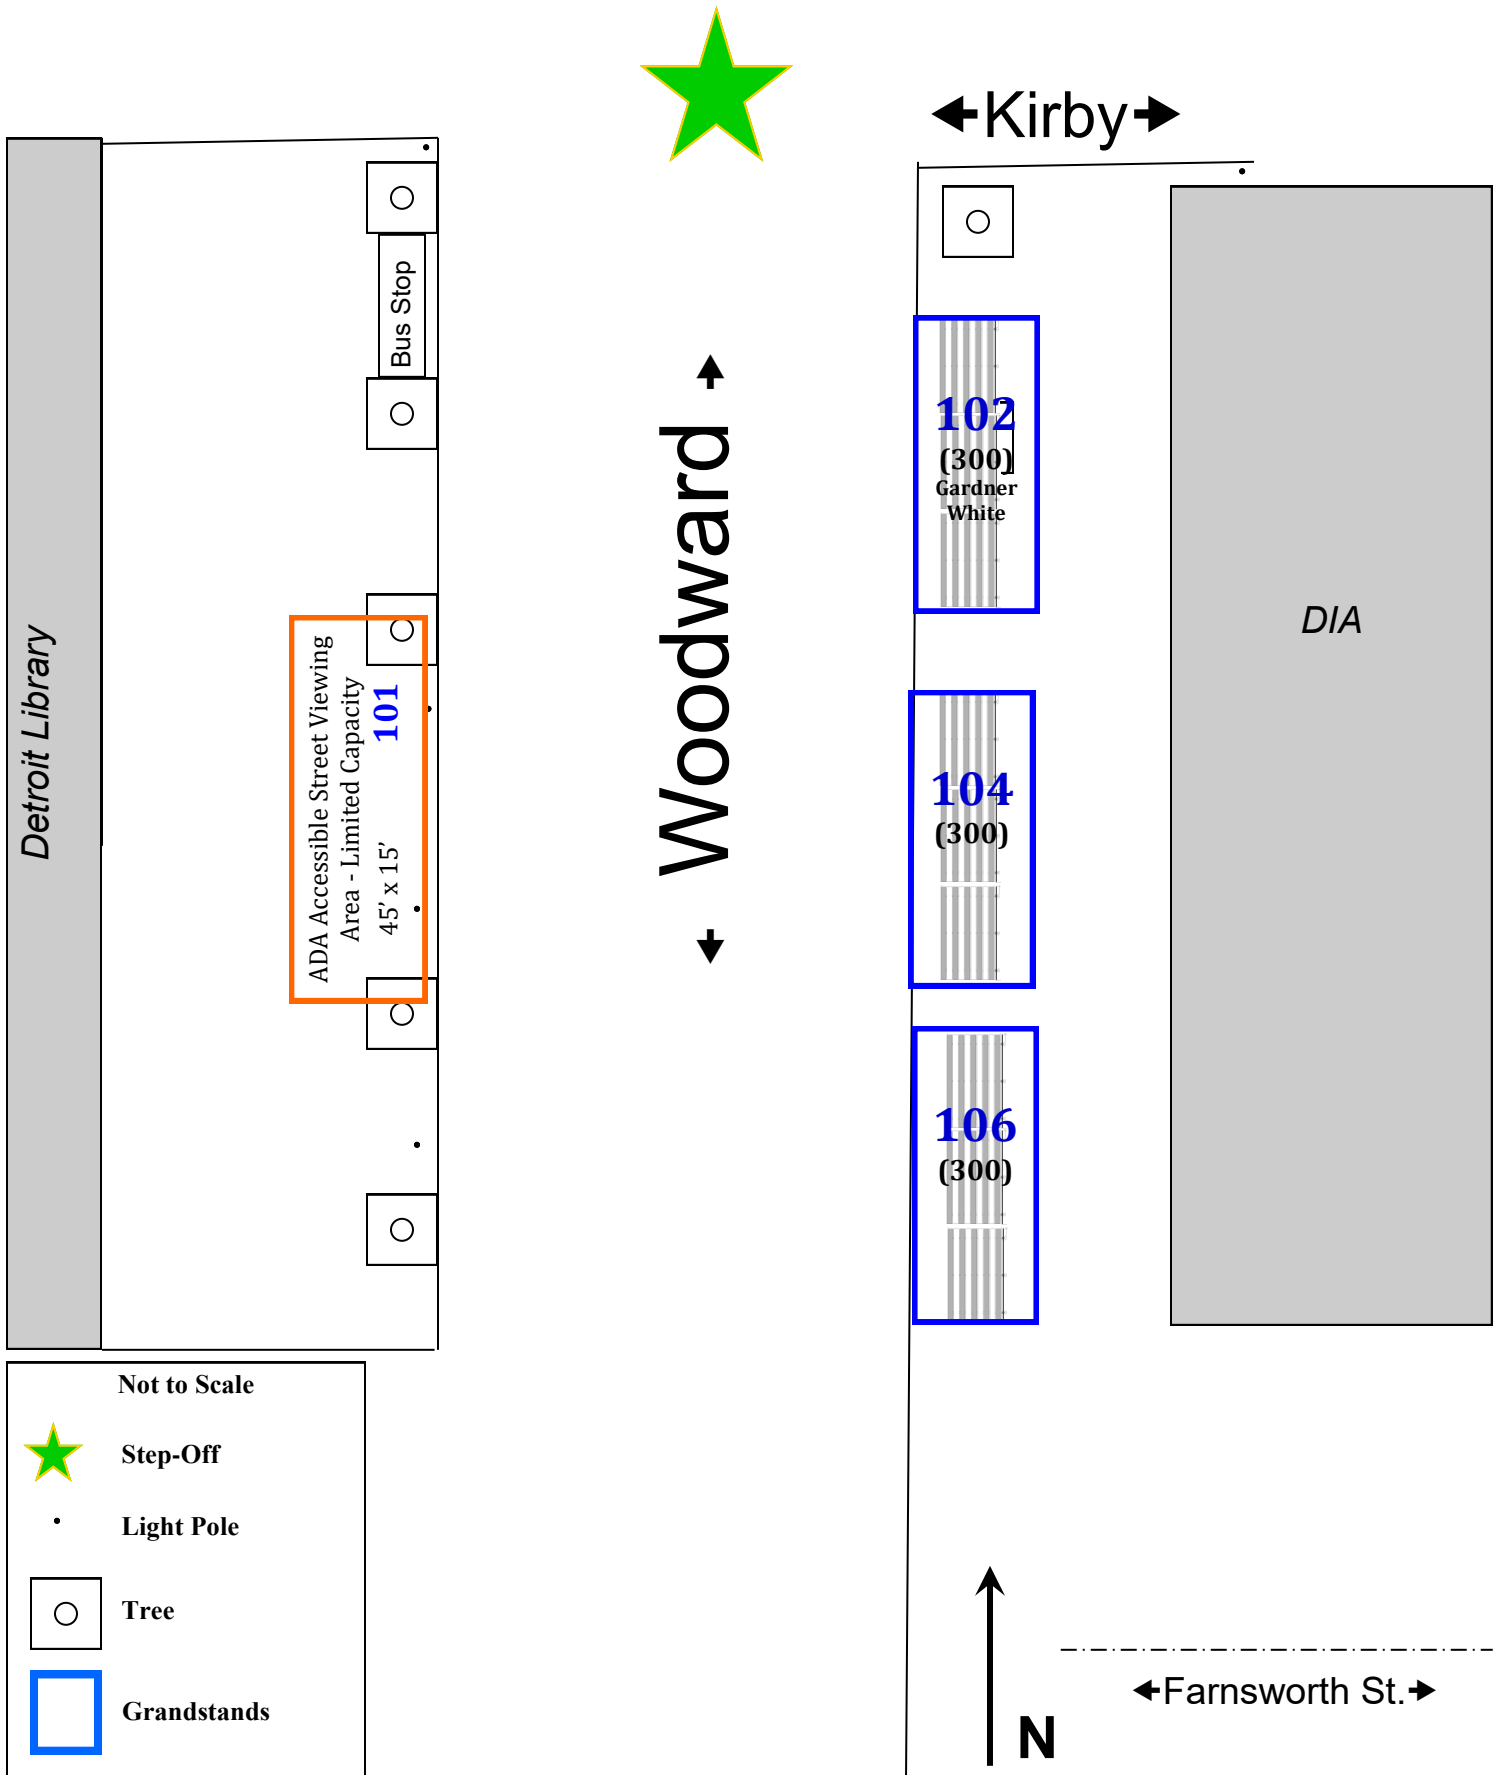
Kirby

Bus Stop

Woodward

102
(300)
Gardner
White

DIA

Detroit Library

ADA Accessible Street Viewing Area - Limited Capacity
101
45' x 15'

104
(300)

106
(300)

Not to Scale
Step-Off
Light Pole
Tree
Grandstands

N

Farnsworth St.